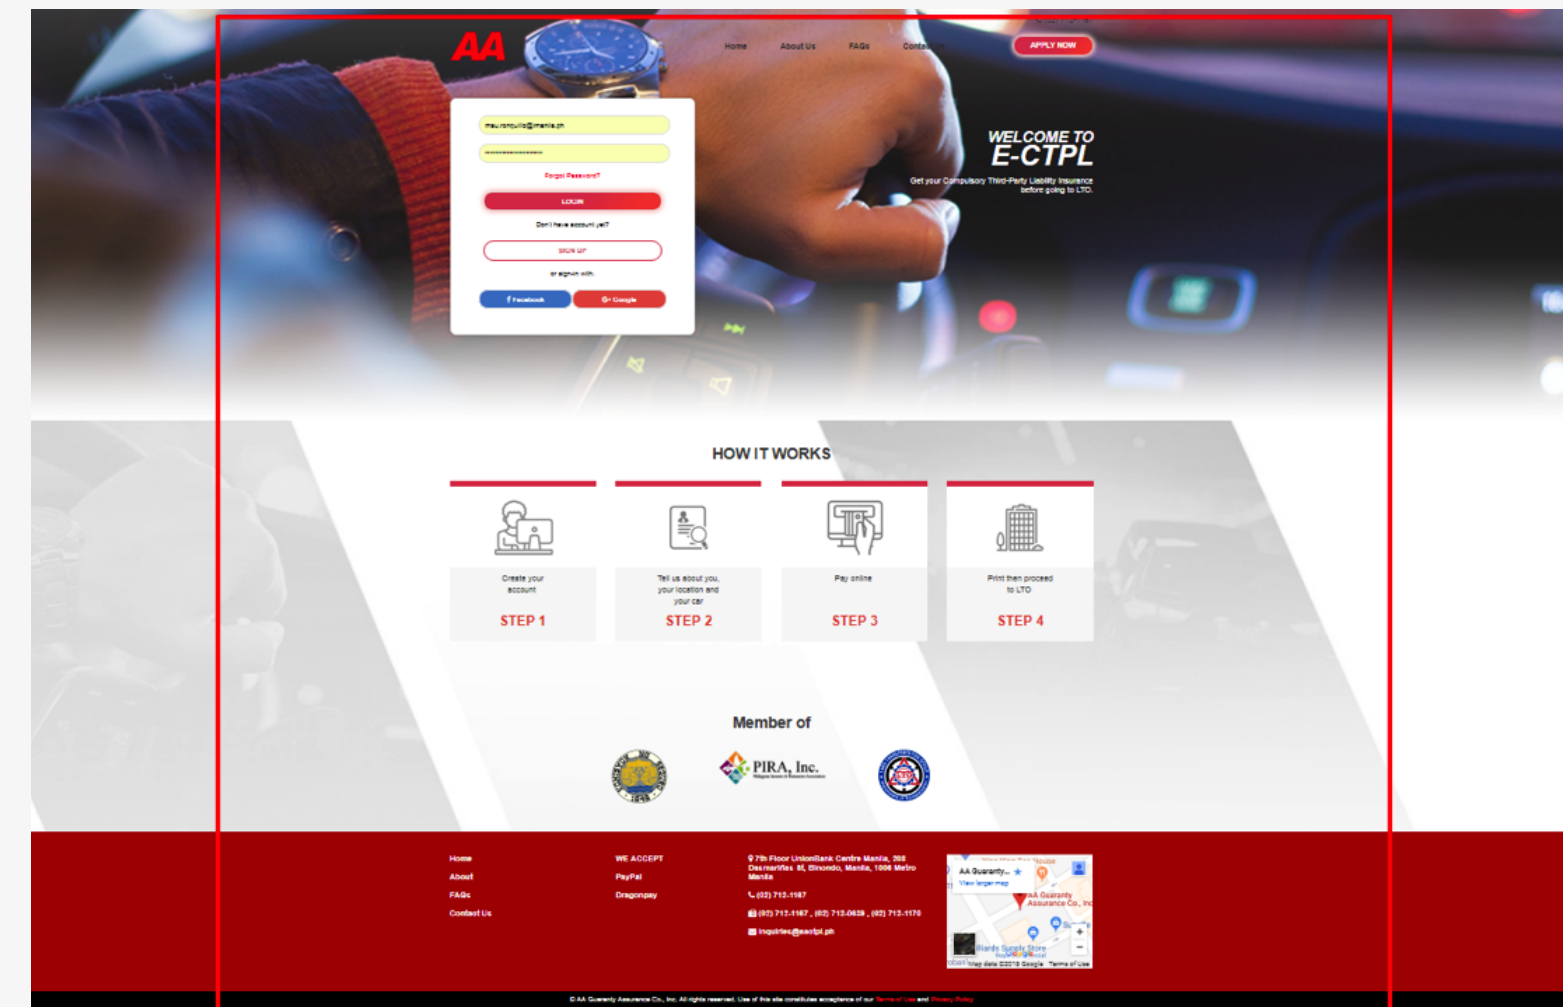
AA

Home About Us FAQs Contact Us APPLY NOW

mau.ronquillo@manila.ph

••••••••••••••••

Forgot Password?

LOGIN

Don't have account yet?

SIGN UP

or signup with

Facebook G+ Google

WELCOME TO
E-CTPL

Get your Compulsory Third-Party Liability Insurance before going to LTO.

HOW IT WORKS

Create your account
STEP 1

Tell us about you, your location and your car
STEP 2

Pay online
STEP 3

Print then proceed to LTO
STEP 4

Member of

PIRA, Inc.

Home
About
FAQs
Contact Us

WE ACCEPT
PayPal
Dragonpay

7th Floor UnionBank Centre Manila, 208 Dasmariñas St, Binondo, Manila, 1006 Metro Manila

(02) 712-1187

(02) 712-1187 , (02) 712-0629 , (02) 712-1170

inquiries@aactpl.ph

AA Guaranty...
View larger map
AA Guaranty Assurance Co., Inc
Map data ©2019 Google Terms of Use

© AA Guaranty Assurance Co., Inc. All rights reserved. Use of this site constitutes acceptance of our Terms of Use and Privacy Policy